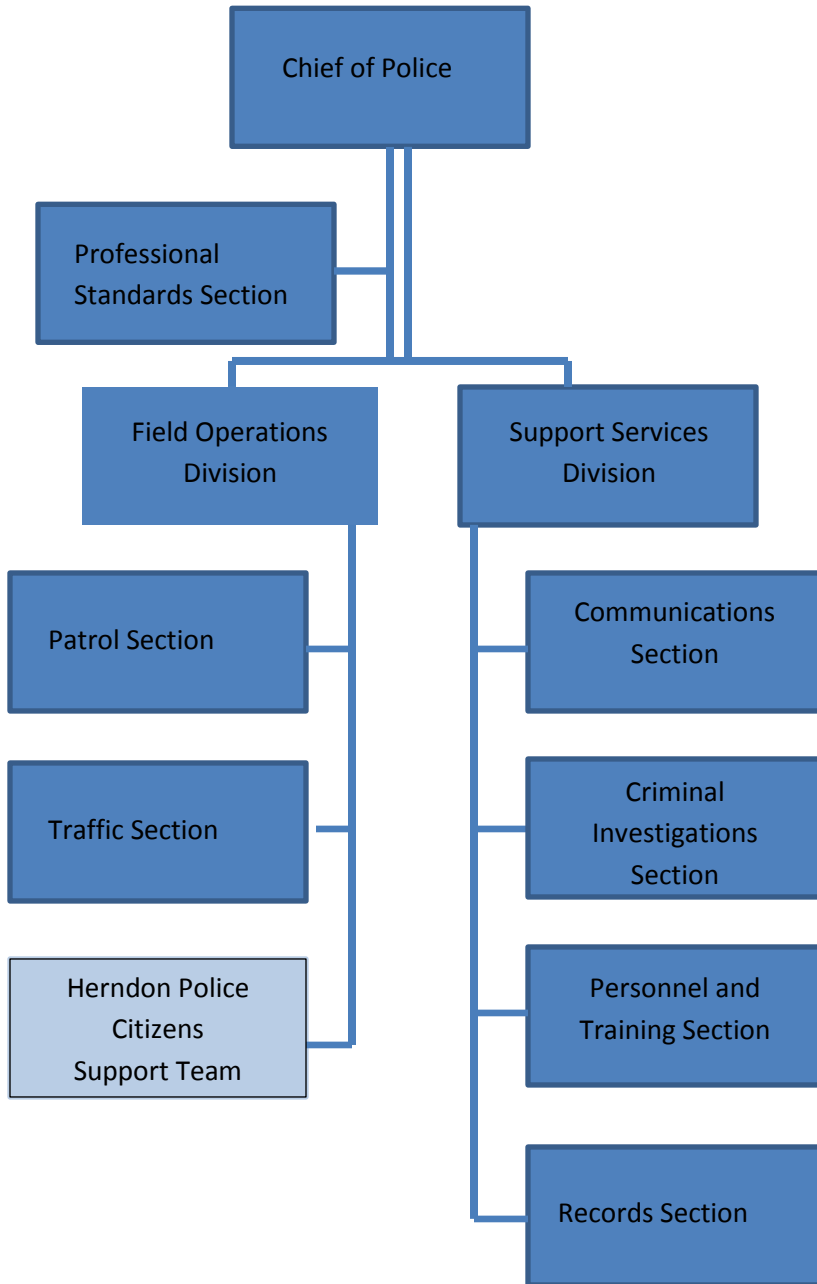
Chief of Police

Professional Standards Section

Field Operations Division

Support Services Division

Patrol Section

Traffic Section

Herndon Police Citizens Support Team

Communications Section

Criminal Investigations Section

Personnel and Training Section

Records Section